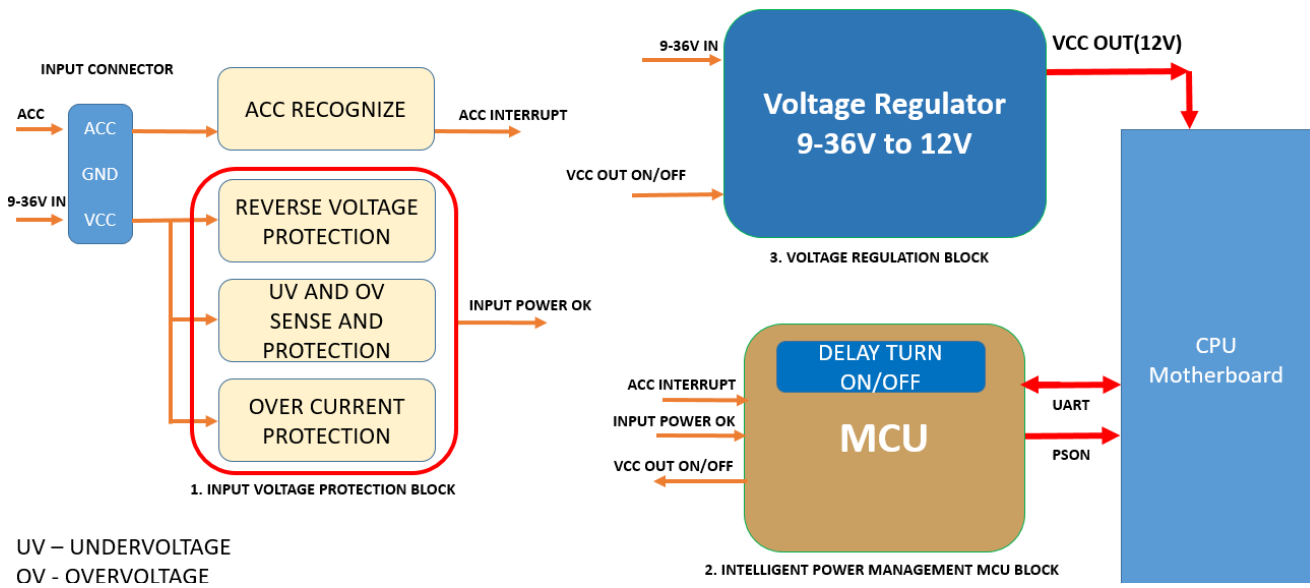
INPUT CONNECTOR

ACC

ACC

GND

9-36V IN

VCC

ACC RECOGNIZE

ACC INTERRUPT

REVERSE VOLTAGE PROTECTION

UV AND OV SENSE AND PROTECTION

INPUT POWER OK

OVER CURRENT PROTECTION

1. INPUT VOLTAGE PROTECTION BLOCK

9-36V IN

Voltage Regulator 9-36V to 12V

VCC OUT(12V)

VCC OUT ON/OFF

3. VOLTAGE REGULATION BLOCK

CPU Motherboard

DELAY TURN ON/OFF

ACC INTERRUPT

INPUT POWER OK

MCU

UART

PSON

VCC OUT ON/OFF

2. INTELLIGENT POWER MANAGEMENT MCU BLOCK

UV – UNDERVOLTAGE
OV - OVERVOLTAGE